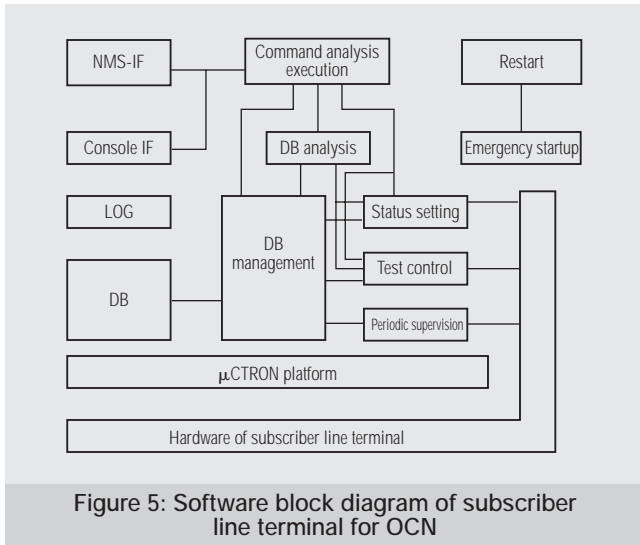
NMS-IF

Command analysis execution

Restart

Console IF

DB analysis

Emergency startup

LOG

DB management

Status setting

DB

Test control

Periodic supervision

$\mu$CTRON platform

Hardware of subscriber line terminal

Figure 5: Software block diagram of subscriber line terminal for OCN